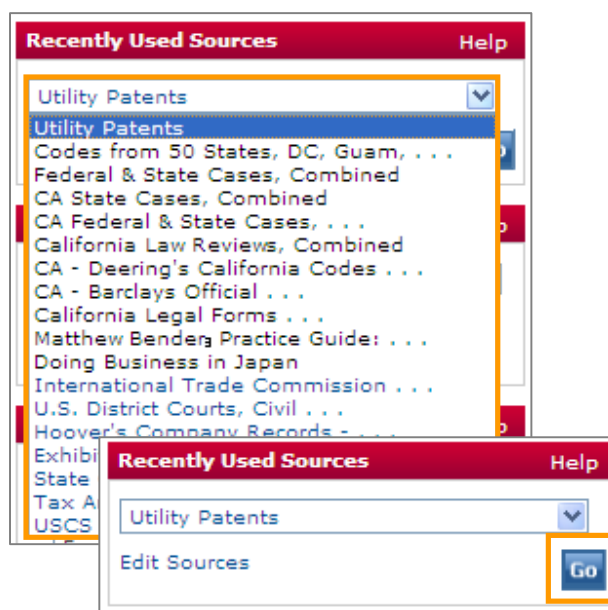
Recently Used Sources Help

Utility Patents

Utility Patents
Codes from 50 States, DC, Guam, . . .
Federal & State Cases, Combined
CA State Cases, Combined
CA Federal & State Cases, . . .
California Law Reviews, Combined
CA - Deering's California Codes . . .
CA - Barclays Official . . .
California Legal Forms . . .
Matthew Bender Practice Guide: . . .
Doing Business in Japan
International Trade Commission . . .
U.S. District Courts, Civil . . .
Hoover's Company Records - . . .
Exhib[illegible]
State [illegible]
Tax A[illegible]
USCS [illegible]

Recently Used Sources Help

Utility Patents

Edit Sources

Go